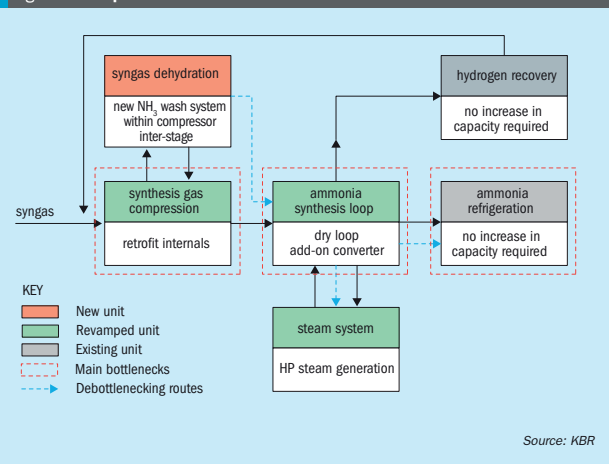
syngas dehydration

new $NH_3$ wash system within compressor inter-stage

hydrogen recovery

no increase in capacity required

syngas

synthesis gas compression

retrofit internals

ammonia synthesis loop

dry loop add-on converter

ammonia refrigeration

no increase in capacity required

KEY

New unit

Revamped unit

Existing unit

Main bottlenecks

Debottlenecking routes

steam system

HP steam generation

Source: KBR